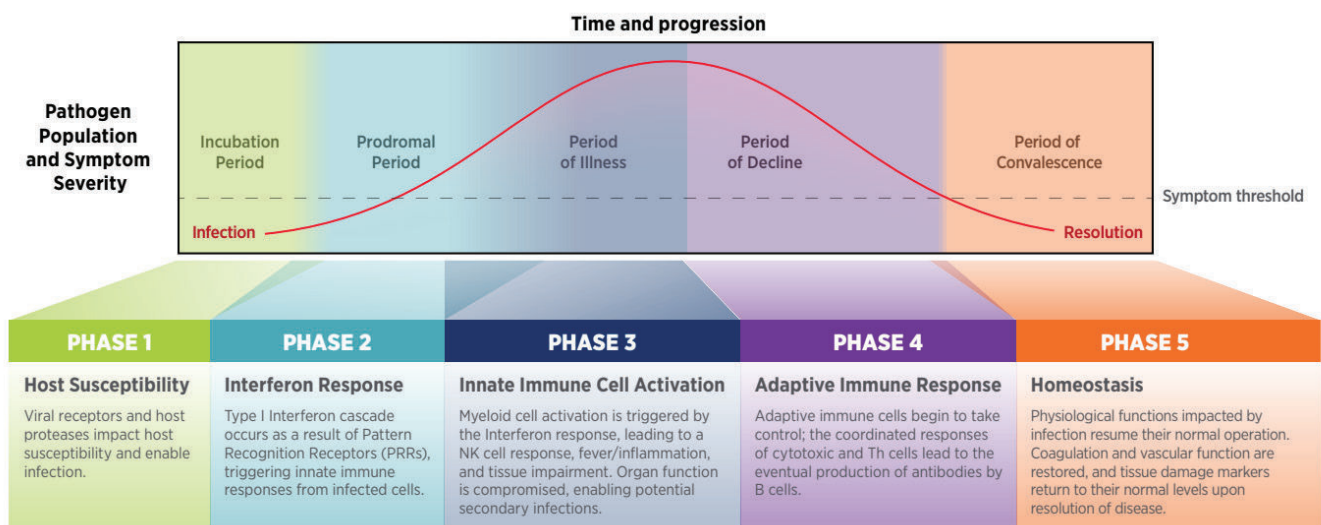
Time and progression

Pathogen Population and Symptom Severity

Incubation Period

Prodromal Period

Period of Illness

Period of Decline

Period of Convalescence

Symptom threshold

Infection

Resolution

PHASE 1

Host Susceptibility

Viral receptors and host proteases impact host susceptibility and enable infection.

PHASE 2

Interferon Response

Type I Interferon cascade occurs as a result of Pattern Recognition Receptors (PRRs), triggering innate immune responses from infected cells.

PHASE 3

Innate Immune Cell Activation

Myeloid cell activation is triggered by the Interferon response, leading to a NK cell response, fever/inflammation, and tissue impairment. Organ function is compromised, enabling potential secondary infections.

PHASE 4

Adaptive Immune Response

Adaptive immune cells begin to take control; the coordinated responses of cytotoxic and Th cells lead to the eventual production of antibodies by B cells.

PHASE 5

Homeostasis

Physiological functions impacted by infection resume their normal operation. Coagulation and vascular function are restored, and tissue damage markers return to their normal levels upon resolution of disease.